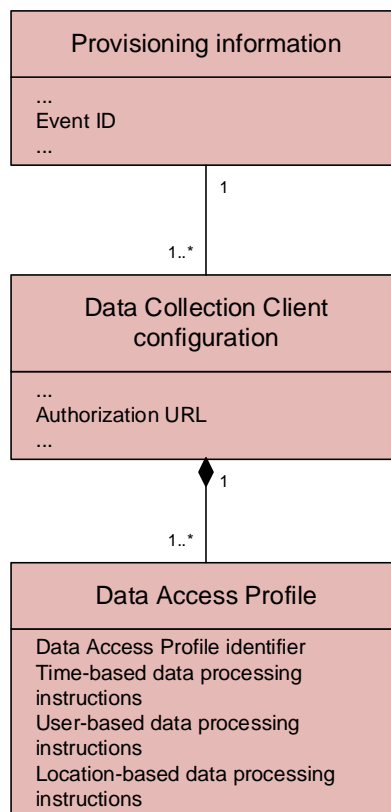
Provisioning information

...
Event ID
...

1

1..*

Data Collection Client configuration

...
Authorization URL
...

1

1..*

Data Access Profile

Data Access Profile identifier
Time-based data processing instructions
User-based data processing instructions
Location-based data processing instructions